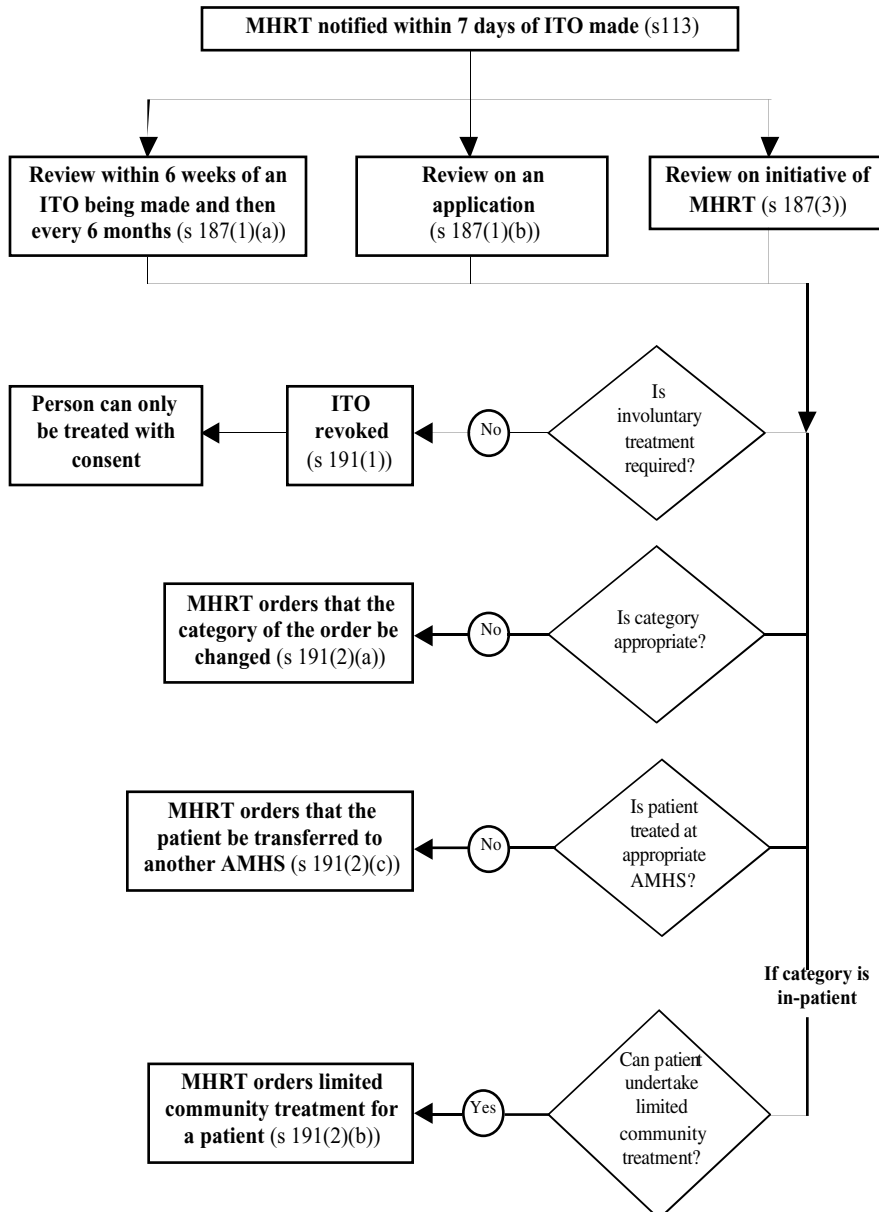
**MHRT notified within 7 days of ITO made** (s113)

**Review within 6 weeks of an ITO being made and then every 6 months** (s 187(1)(a))

**Review on an application** (s 187(1)(b))

**Review on initiative of MHRT** (s 187(3))

Is involuntary treatment required?

No

**ITO revoked** (s 191(1))

**Person can only be treated with consent**

Is category appropriate?

No

**MHRT orders that the category of the order be changed** (s 191(2)(a))

Is patient treated at appropriate AMHS?

No

**MHRT orders that the patient be transferred to another AMHS** (s 191(2)(c))

**If category is in-patient**

Can patient undertake limited community treatment?

Yes

**MHRT orders limited community treatment for a patient** (s 191(2)(b))